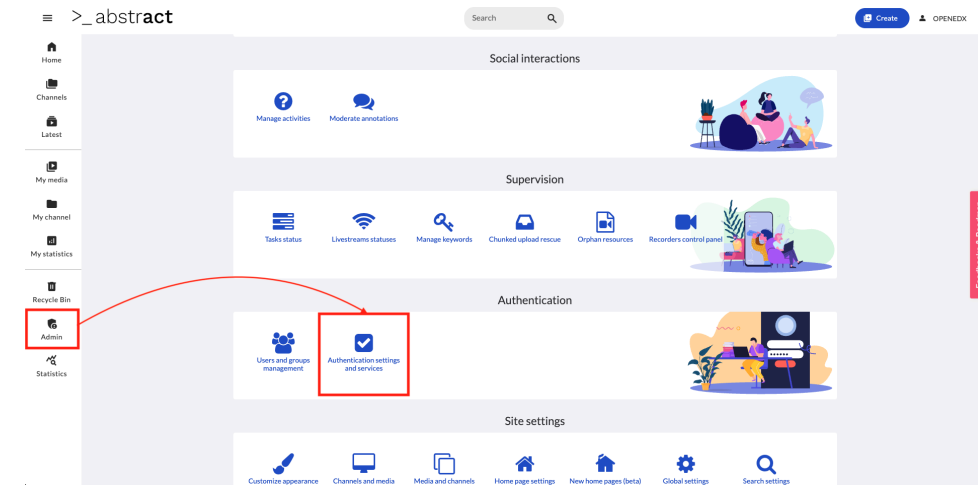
>_ abstract

Search

Create

OPENEDX

Home

Channels

Latest

My media

My channel

My statistics

Recycle Bin

Admin

Statistics

Social interactions

Manage activities

Moderate annotations

Supervision

Tasks status

Livestreams statuses

Manage keywords

Chunked upload rescue

Orphan resources

Recorders control panel

Authentication

Users and groups management

Authentication settings and services

Site settings

Customize appearance

Channels and media

Media and channels

Home page settings

New home pages (beta)

Global settings

Search settings